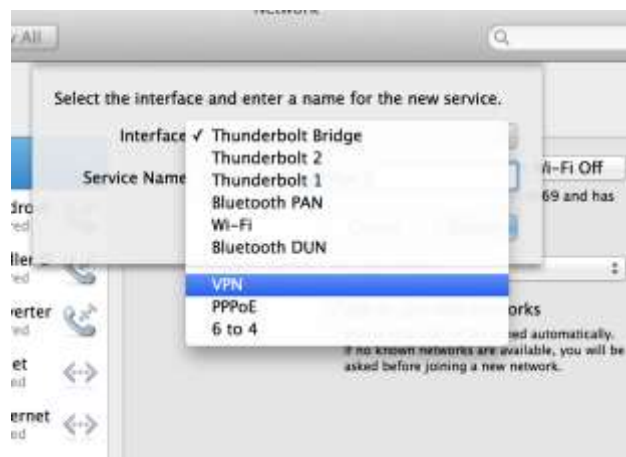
Network

All

Select the interface and enter a name for the new service.

Interface ✓ Thunderbolt Bridge
Thunderbolt 2
Thunderbolt 1
Bluetooth PAN
Wi-Fi
Bluetooth DUN
VPN
PPPoE
6 to 4

Service Name

Wi-Fi Off

69 and has

dro
ed

ller
ed

verter
ed

et
ed

ernet
ed

orks

ed automatically.

If no known networks are available, you will be asked before joining a new network.